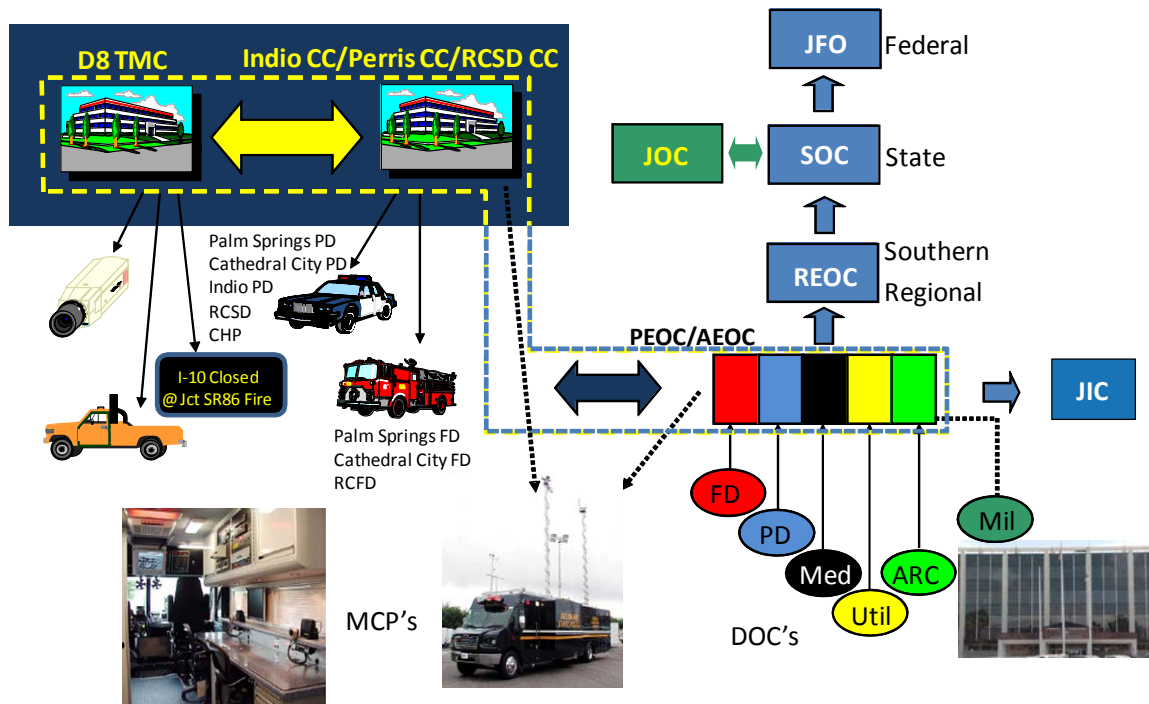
D8 TMC

Indio CC/Perris CC/RCSD CC

Palm Springs PD
Cathedral City PD
Indio PD
RCSD
CHP

I-10 Closed
@ Jct SR86 Fire

Palm Springs FD
Cathedral City FD
RCFD

JFO Federal

JOC

SOC State

REOC Southern Regional

PEOC/AEOC

JIC

FD

PD

Med

Util

ARC

Mil

MCP's

DOC's